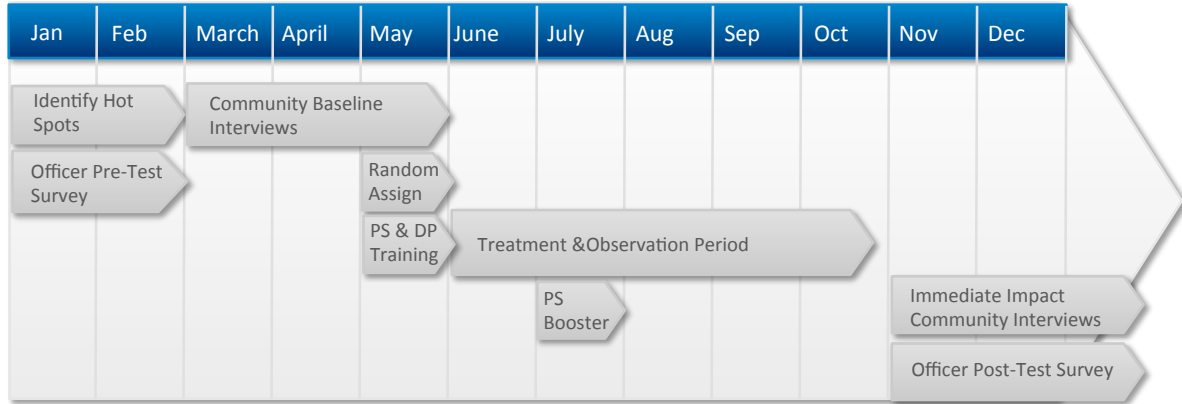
| Jan | Feb | March | April | May | June | July | Aug | Sep | Oct | Nov | Dec |
|---|---|---|---|---|---|---|---|---|---|---|---|

Identify Hot Spots

Community Baseline Interviews

Officer Pre-Test Survey

Random Assign

PS & DP Training

Treatment &Observation Period

PS Booster

Immediate Impact Community Interviews

Officer Post-Test Survey